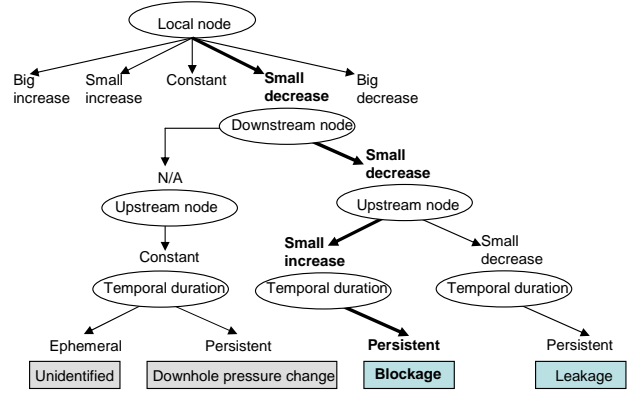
Local node

Big increase

Small increase

Constant

**Small decrease**

Big decrease

Downstream node

N/A

**Small decrease**

Upstream node

Upstream node

Constant

**Small increase**

Small decrease

Temporal duration

Temporal duration

Temporal duration

Ephemeral

Persistent

**Persistent**

Persistent

Unidentified

Downhole pressure change

**Blockage**

Leakage